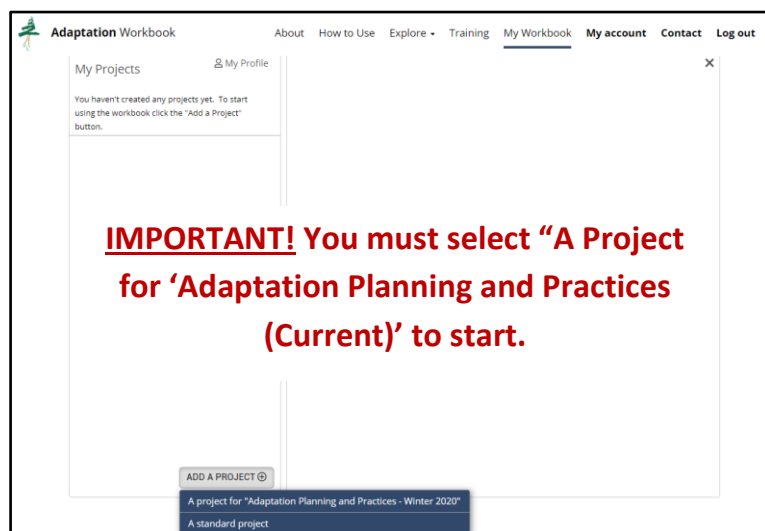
Adaptation Workbook

About How to Use Explore Training My Workbook My account Contact Log out

My Projects

My Profile

×

You haven't created any projects yet. To start using the workbook click the "Add a Project" button.

IMPORTANT! You must select "A Project for 'Adaptation Planning and Practices (Current)' to start.

ADD A PROJECT ⊕

A project for "Adaptation Planning and Practices - Winter 2020"

A standard project